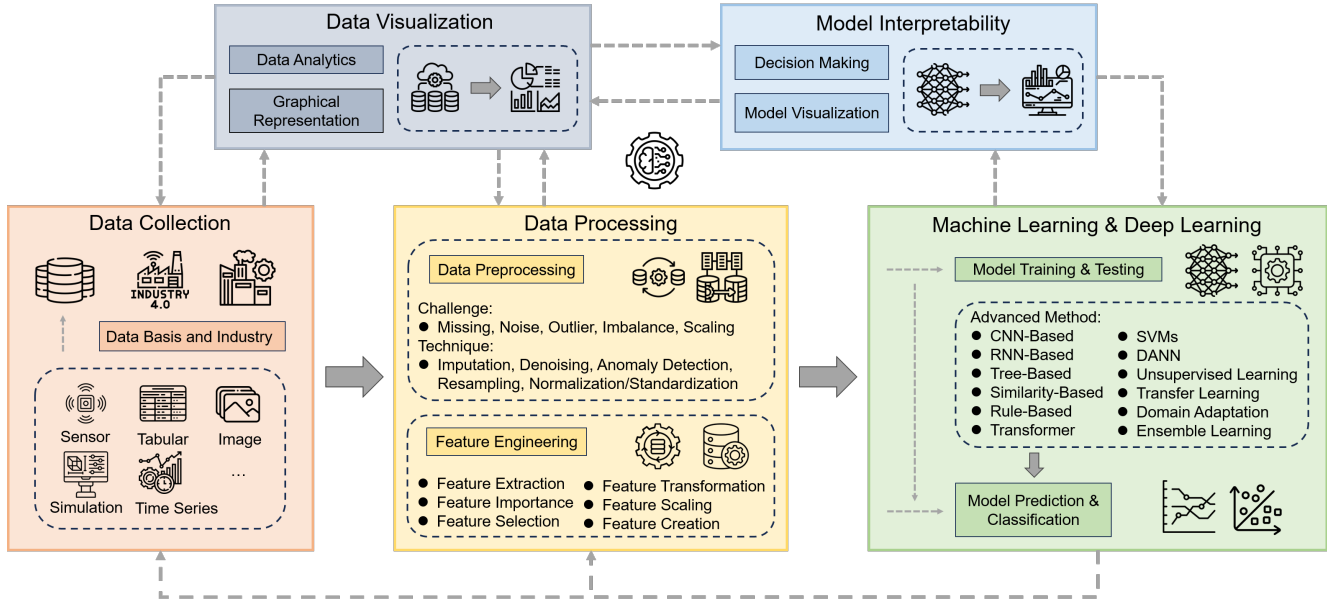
Data Visualization

Data Analytics

Graphical Representation

Model Interpretability

Decision Making

Model Visualization

Data Collection

INDUSTRY 4.0

Data Basis and Industry

Sensor

Tabular

Image

Simulation

Time Series

...

Data Processing

Data Preprocessing

Challenge:
● Missing, Noise, Outlier, Imbalance, Scaling
Technique:
● Imputation, Denoising, Anomaly Detection, Resampling, Normalization/Standardization

Feature Engineering

● Feature Extraction
● Feature Importance
● Feature Selection
● Feature Transformation
● Feature Scaling
● Feature Creation

Machine Learning & Deep Learning

Model Training & Testing

Advanced Method:
● CNN-Based
● RNN-Based
● Tree-Based
● Similarity-Based
● Rule-Based
● Transformer
● SVMs
● DANN
● Unsupervised Learning
● Transfer Learning
● Domain Adaptation
● Ensemble Learning

Model Prediction & Classification